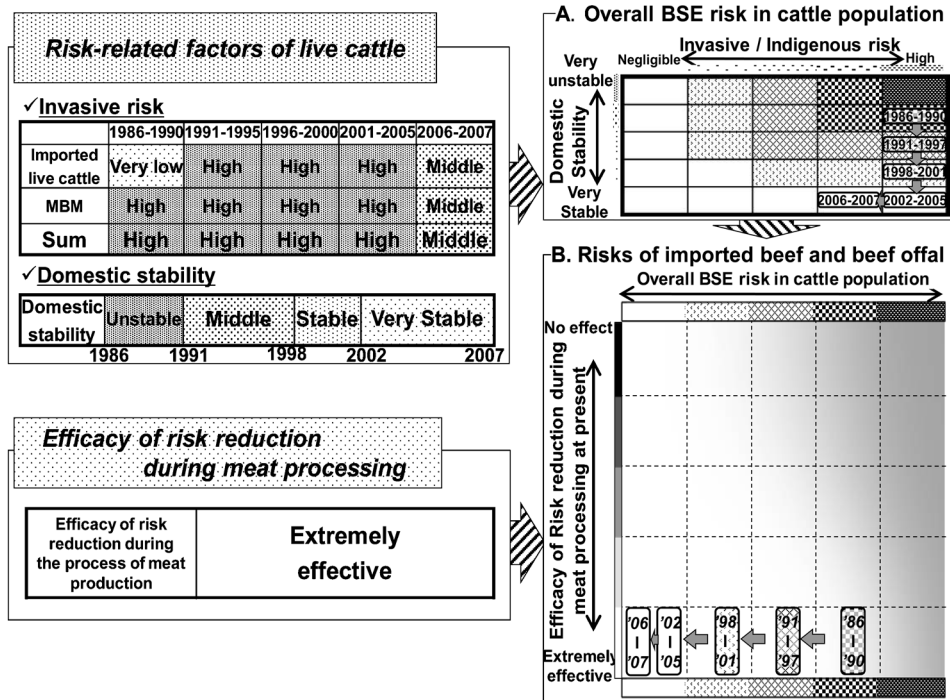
Risk-related factors of live cattle

✓Invasive risk

| | 1986-1990 | 1991-1995 | 1996-2000 | 2001-2005 | 2006-2007 |
|---|---|---|---|---|---|
| Imported live cattle | Very low | High | High | High | Middle |
| MBM | High | High | High | High | Middle |
| Sum | High | High | High | High | Middle |

✓Domestic stability

| Domestic stability | Unstable | Middle | Stable | Very Stable |
|---|---|---|---|---|

1986 1991 1998 2002 2007

Efficacy of risk reduction during meat processing

| Efficacy of risk reduction during the process of meat production | Extremely effective |
|---|---|

A. Overall BSE risk in cattle population

Invasive / Indigenous risk
Negligible High
Very unstable
Domestic Stability
Very Stable
1986-1990
1991-1997
1998-2001
2006-2007
2002-2005

B. Risks of imported beef and beef offal

Overall BSE risk in cattle population
No effect
Efficacy of Risk reduction during meat processing at present
Extremely effective
'06 I '07
'02 I '05
'98 I '01
'91 I '97
'86 I '90